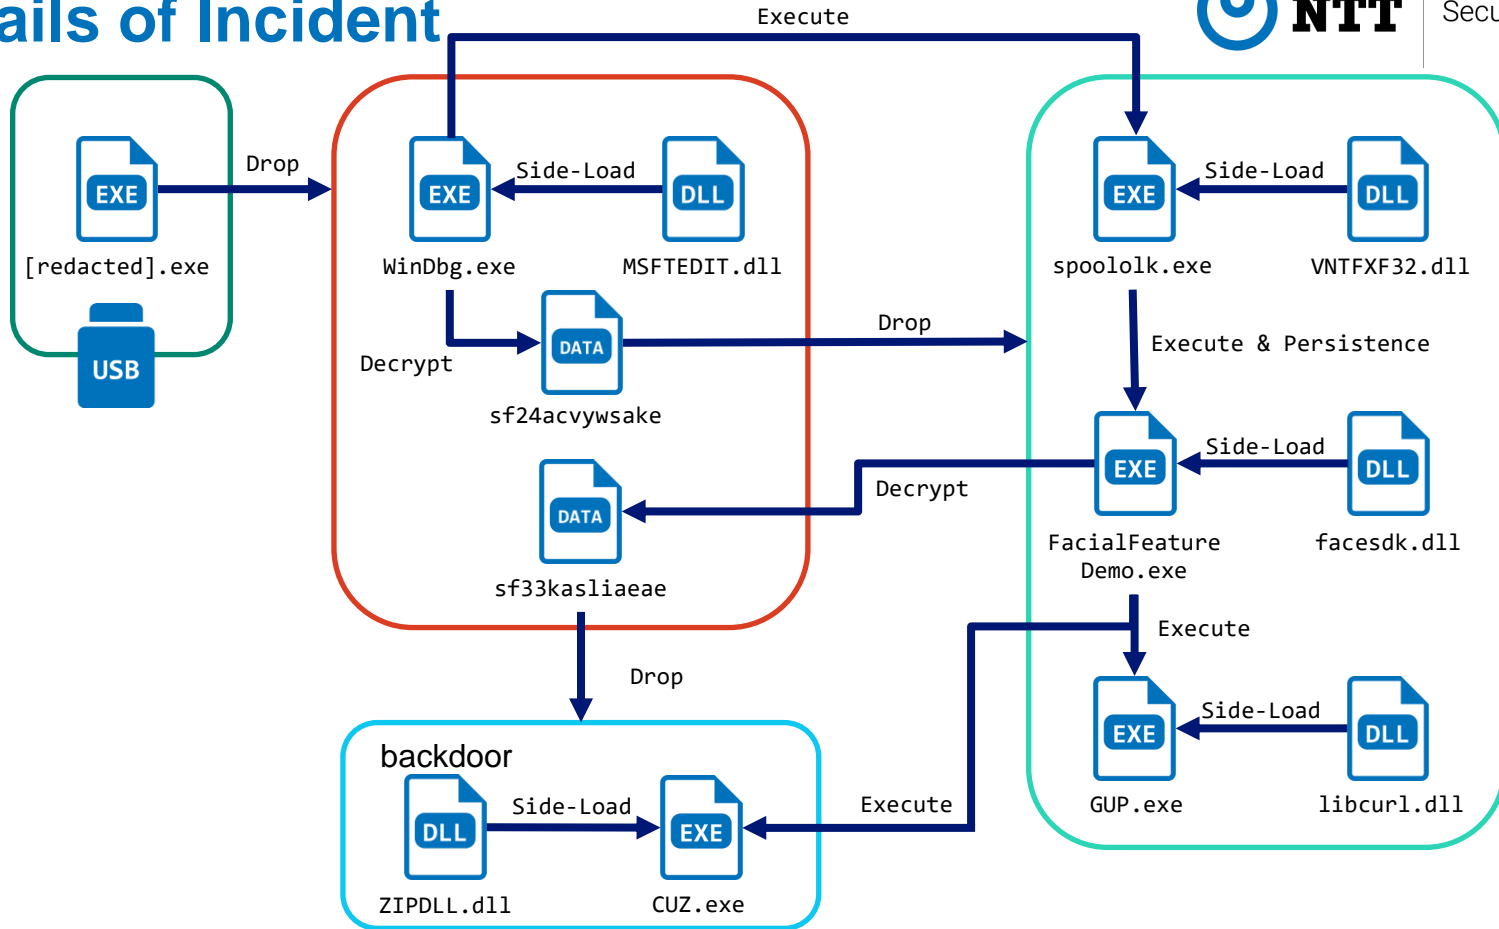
ails of Incident

NTT

Secu

Execute

EXE

[redacted].exe

USB

Drop

EXE

WinDbg.exe

Side-Load

DLL

MSFTEDIT.dll

Decrypt

DATA

sf24acvywsake

Drop

DATA

sf33kasliaeae

Drop

EXE

spoololk.exe

Side-Load

DLL

VNTFXF32.dll

Execute & Persistence

EXE

FacialFeature Demo.exe

Side-Load

DLL

facesdk.dll

Decrypt

Execute

EXE

GUP.exe

Side-Load

DLL

libcurl.dll

backdoor

DLL

ZIPDLL.dll

Side-Load

EXE

CUZ.exe

Execute